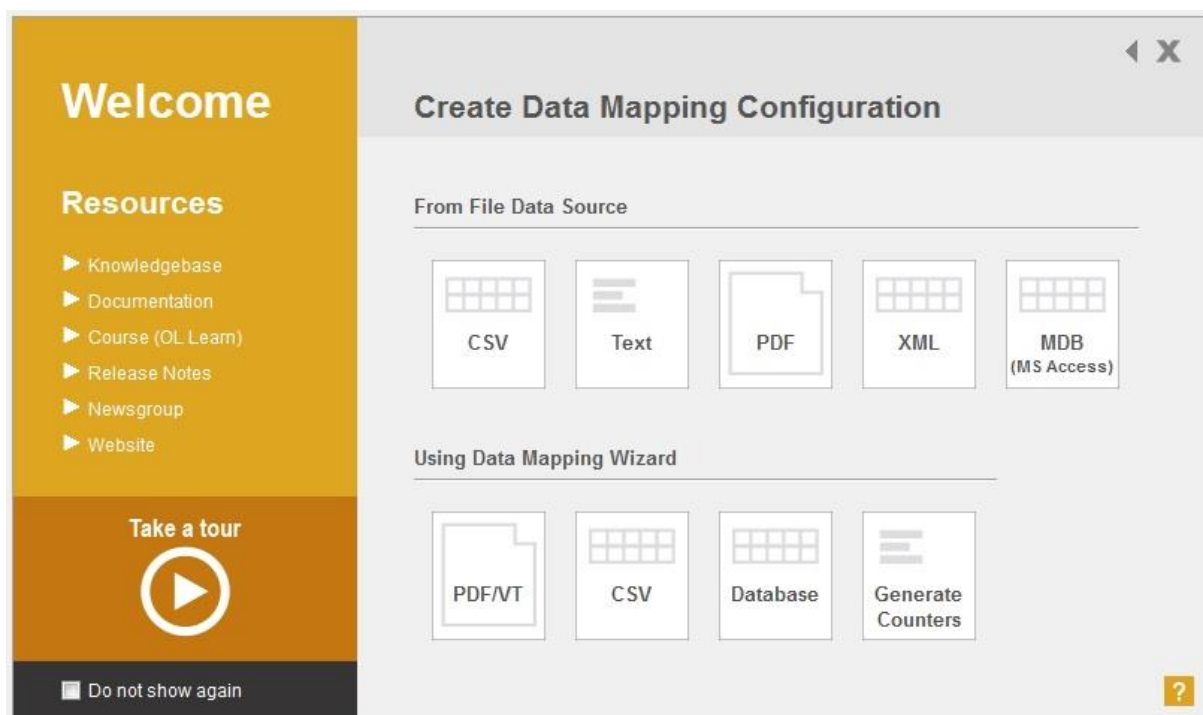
Welcome

Resources

Knowledgebase
Documentation
Course (OL Learn)
Release Notes
Newsgroup
Website

Take a tour

Do not show again

X

Create Data Mapping Configuration

From File Data Source

CSV
Text
PDF
XML
MDB (MS Access)

Using Data Mapping Wizard

PDF/VT
CSV
Database
Generate Counters

?